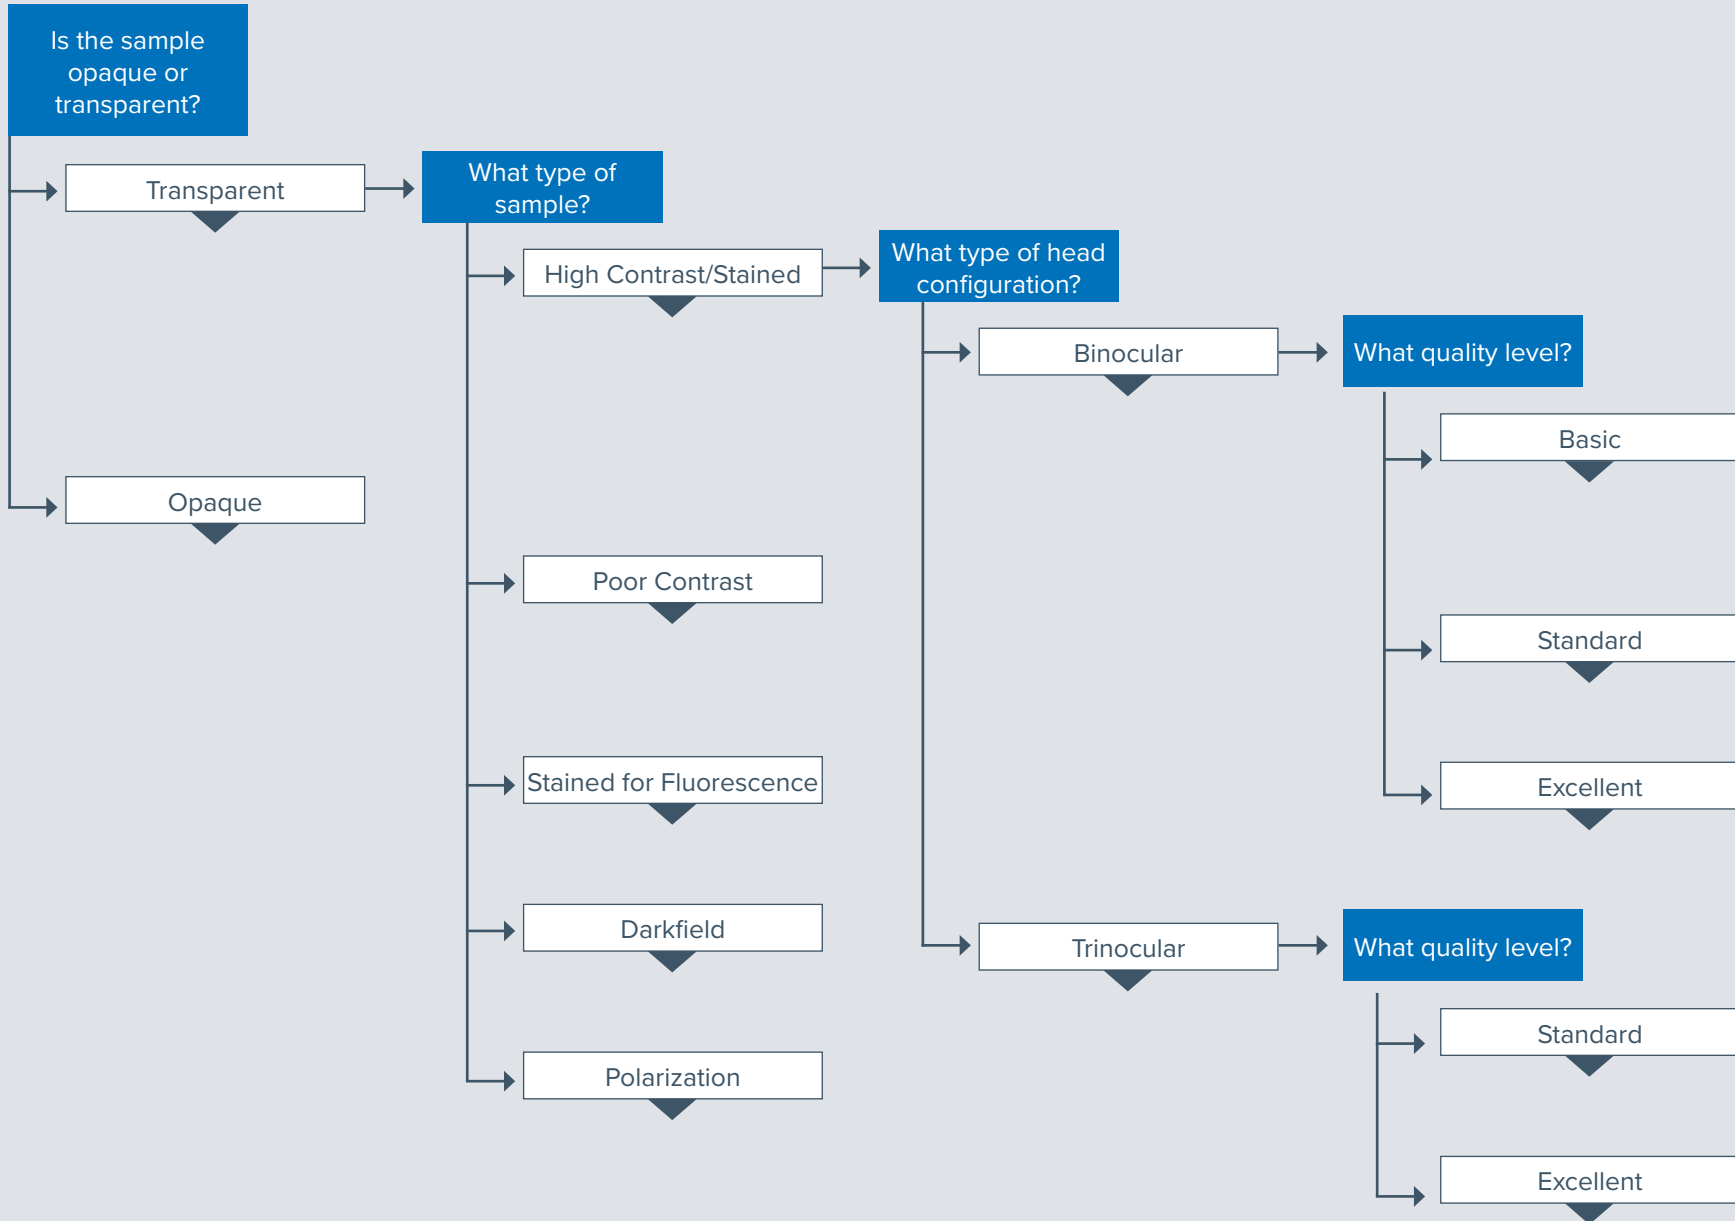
Is the sample opaque or transparent?

Transparent

Opaque

What type of sample?

High Contrast/Stained

Poor Contrast

Stained for Fluorescence

Darkfield

Polarization

What type of head configuration?

Binocular

Trinocular

What quality level?

Basic

Standard

Excellent

What quality level?

Standard

Excellent